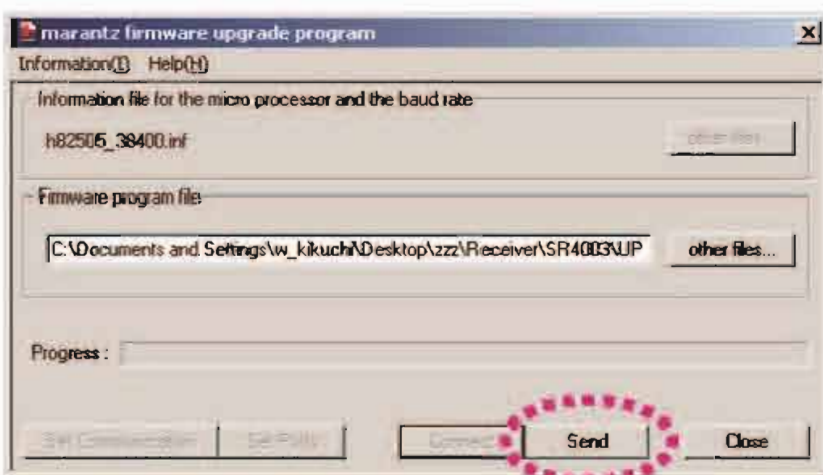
marantz firmware upgrade program

Information(I) Help(H)

Information file for the micro processor and the baud rate

h82505_38400.inf

other files

Firmware program file

C:\Documents and Settings\w_kikuchi\Desktop\zzz\Receiver\SR4003\UP

other files...

Progress :

Set Communication

Set Ports

Connect

Send

Close